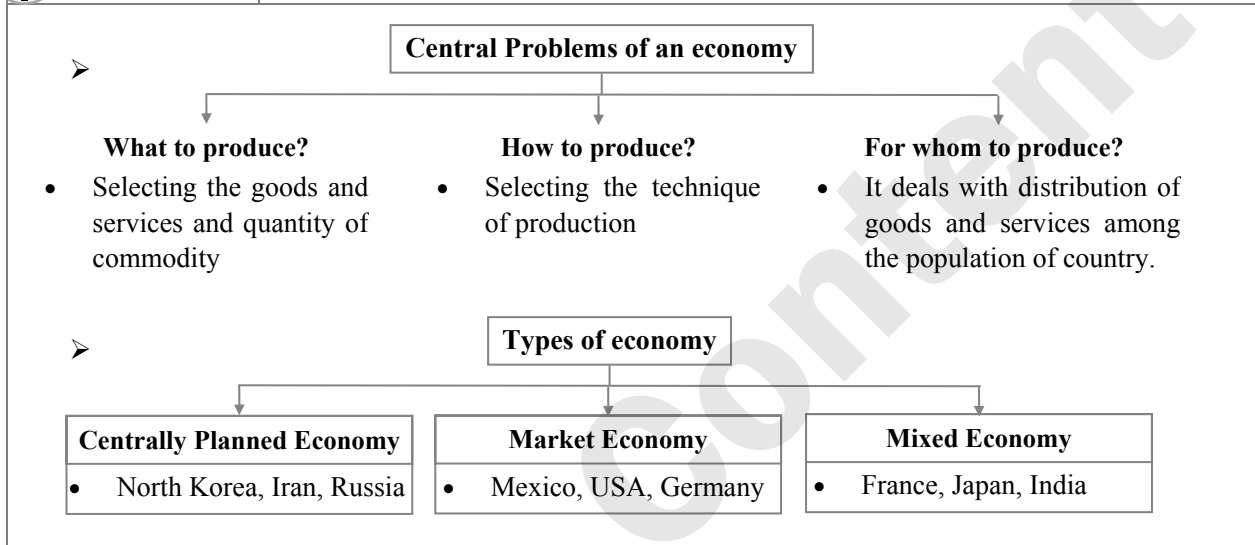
Central Problems of an economy

What to produce?
- Selecting the goods and services and quantity of commodity

How to produce?
- Selecting the technique of production

For whom to produce?
- It deals with distribution of goods and services among the population of country.

Types of economy

Centrally Planned Economy
- North Korea, Iran, Russia

Market Economy
- Mexico, USA, Germany

Mixed Economy
- France, Japan, India

Content